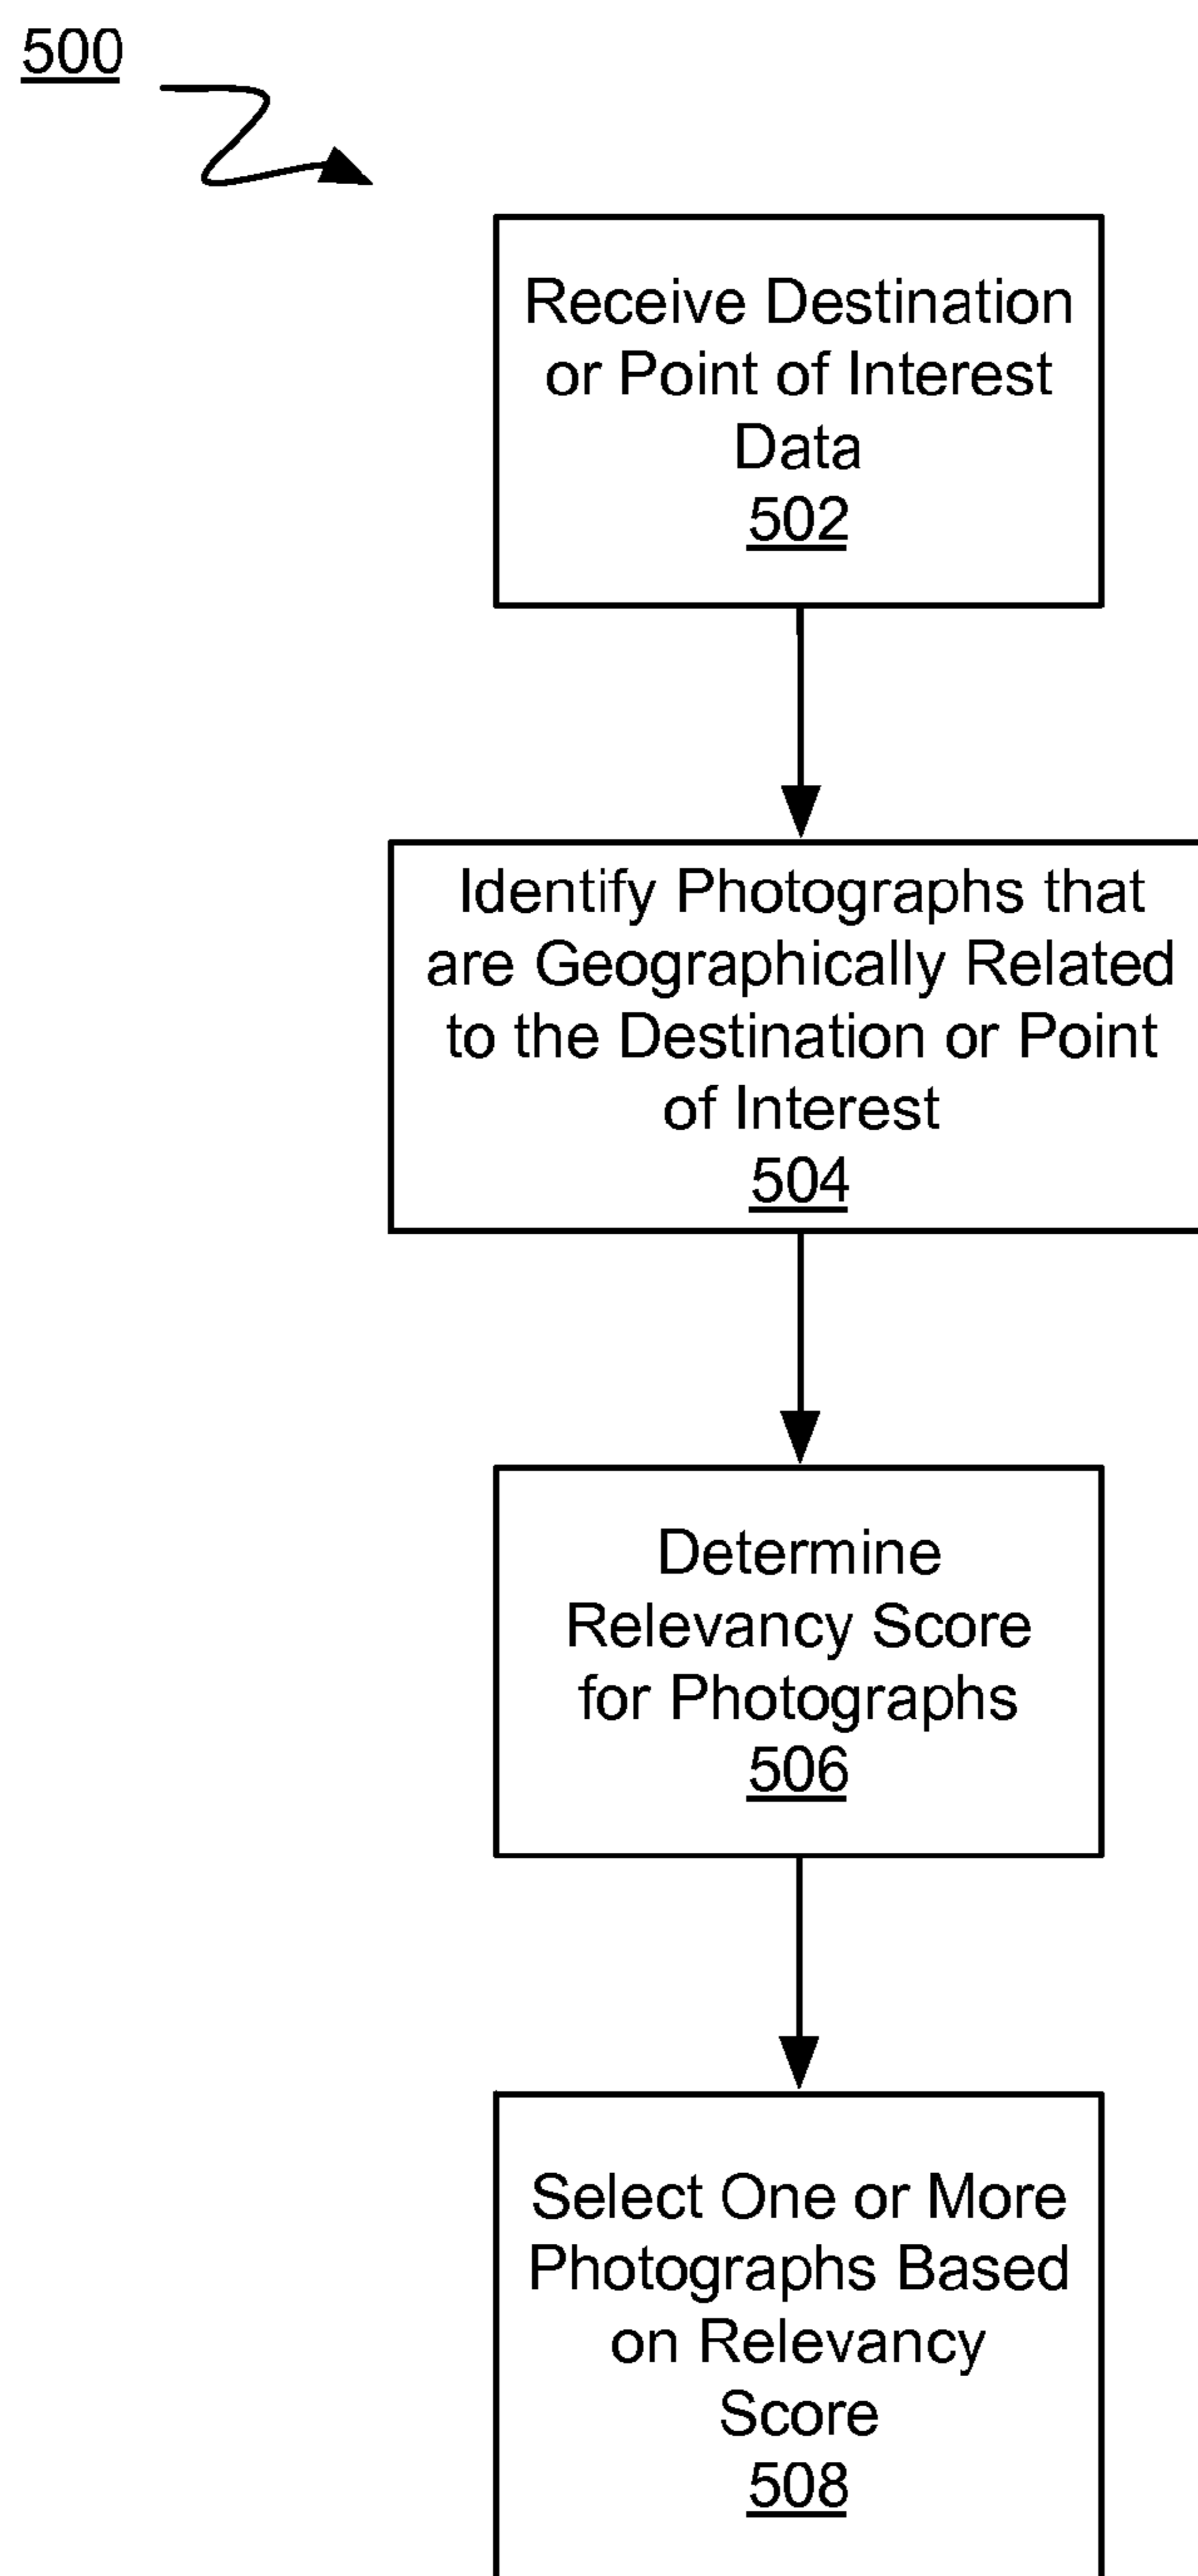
500

Receive Destination or Point of Interest Data
502

Identify Photographs that are Geographically Related to the Destination or Point of Interest
504

Determine Relevancy Score for Photographs
506

Select One or More Photographs Based on Relevancy Score
508